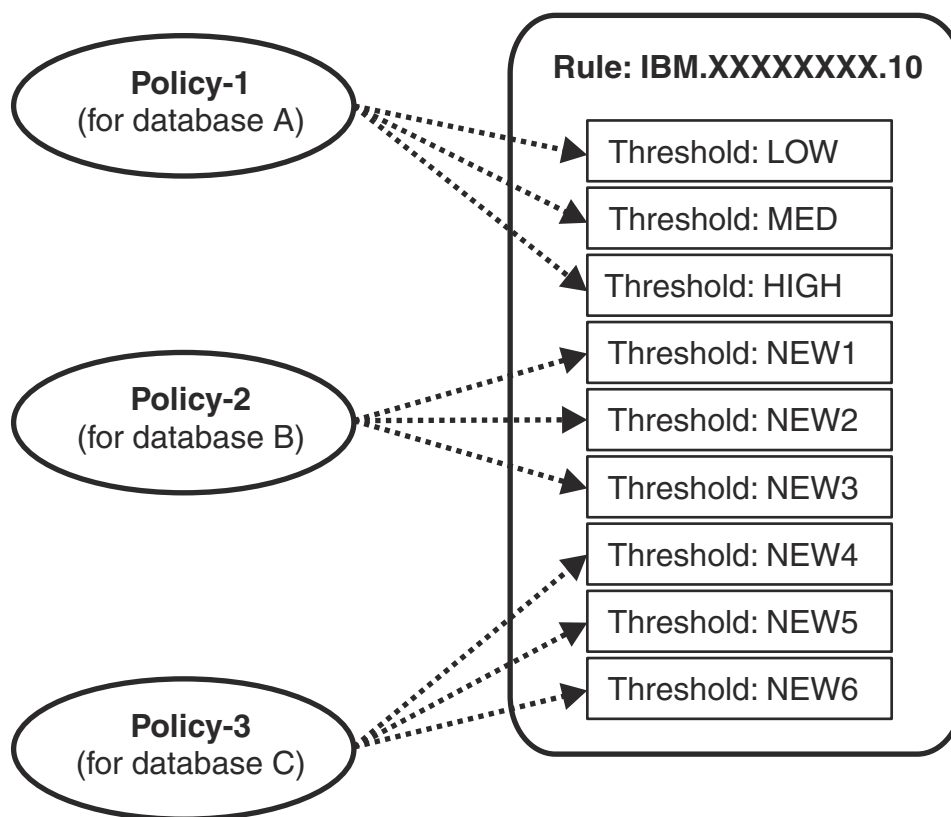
Policy-1
(for database A)

Policy-2
(for database B)

Policy-3
(for database C)

Rule: IBM.XXXXXXXX.10

Threshold: LOW

Threshold: MED

Threshold: HIGH

Threshold: NEW1

Threshold: NEW2

Threshold: NEW3

Threshold: NEW4

Threshold: NEW5

Threshold: NEW6